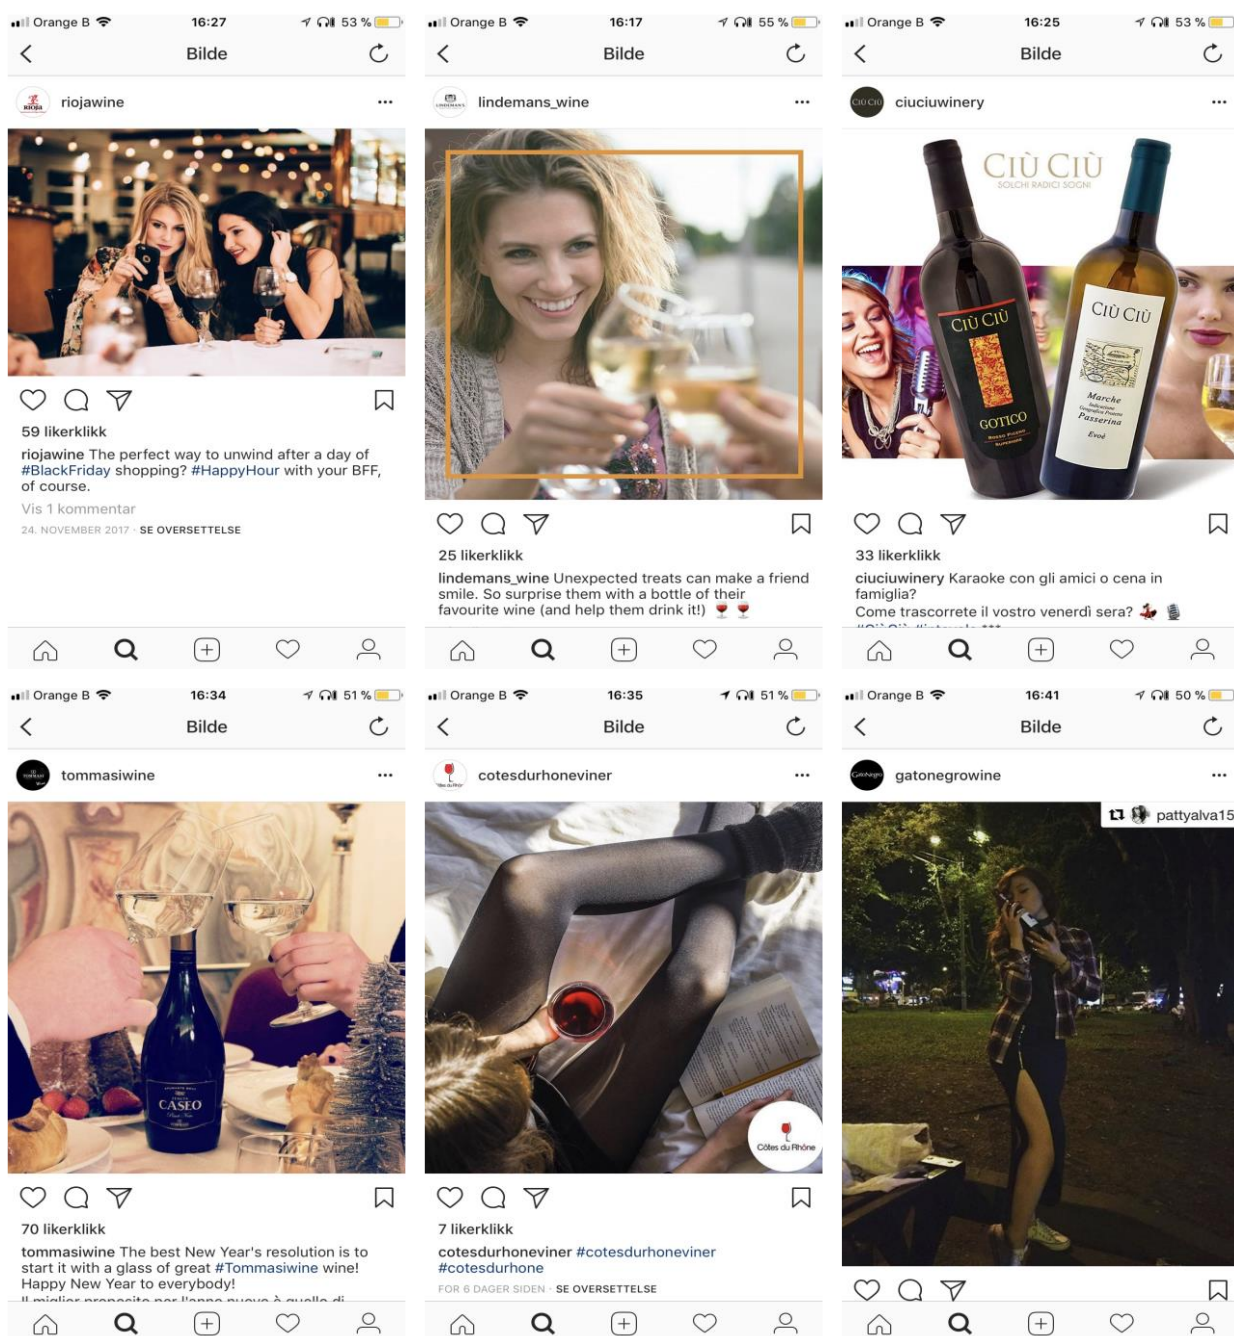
Orange B 16:27 53 %

Bilde

riojawine

59 likerklikk

riojawine The perfect way to unwind after a day of #BlackFriday shopping? #HappyHour with your BFF, of course.

Vis 1 kommentar

24. NOVEMBER 2017 · SE OVERSETTELSE

Orange B 16:17 55 %

Bilde

lindemans_wine

25 likerklikk

lindemans_wine Unexpected treats can make a friend smile. So surprise them with a bottle of their favourite wine (and help them drink it!) 🍷🍷

Orange B 16:25 53 %

Bilde

ciuciuwinery

CIÙ CIÙ
SOLCHI RADICI SOGNI

CIÙ CIÙ
GOTICO

CIÙ CIÙ
Marche
Passerina
Evoè

33 likerklikk

ciuciuwinery Karaoke con gli amici o cena in famiglia?
Come trascorrete il vostro venerdì sera?

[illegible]

Orange B 16:34 51 %

Bilde

tommasiwine

CASEO

70 likerklikk

tommasiwine The best New Year's resolution is to start it with a glass of great #Tommasiwine wine!
Happy New Year to everybody!

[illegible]

Orange B 16:35 51 %

Bilde

cotesdurhoneviner

Côtes du Rhône

7 likerklikk

cotesdurhoneviner #cotesdurhoneviner #cotesdurhone

FOR 6 DAGER SIDEN · SE OVERSETTELSE

Orange B 16:41 50 %

Bilde

gatonegrowine

pattyalva15